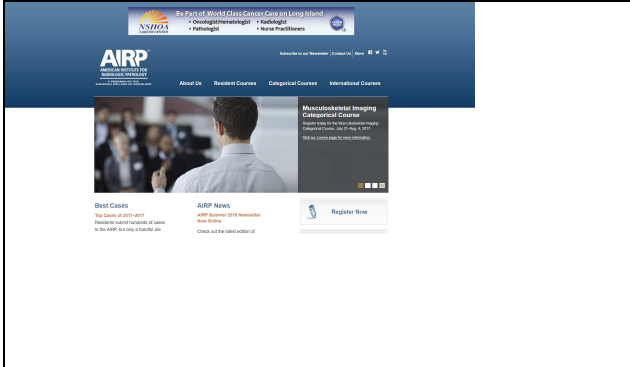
NSHOA CANCER CENTER

Be Part of World Class Cancer Care on Long Island
• Oncologist/Hematologist • Radiologist
• Pathologist • Nurse Practitioners

AIRP
AMERICAN INSTITUTE FOR RADIOLOGIC PATHOLOGY
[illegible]

Subscribe to our Newsletter | Contact Us | Store

About Us Resident Courses Categorical Courses International Courses

Musculoskeletal Imaging Categorical Course
Register today for the Musculoskeletal Imaging Categorical Course, July 31–Aug. 4, 2017.
Visit our course page for more information.

Best Cases
Top Cases of 2015–2017
Residents submit hundreds of cases to the AIRP, but only a handful are

AIRP News
AIRP Summer 2016 Newsletter Now Online
Check out the latest edition of

Register Now